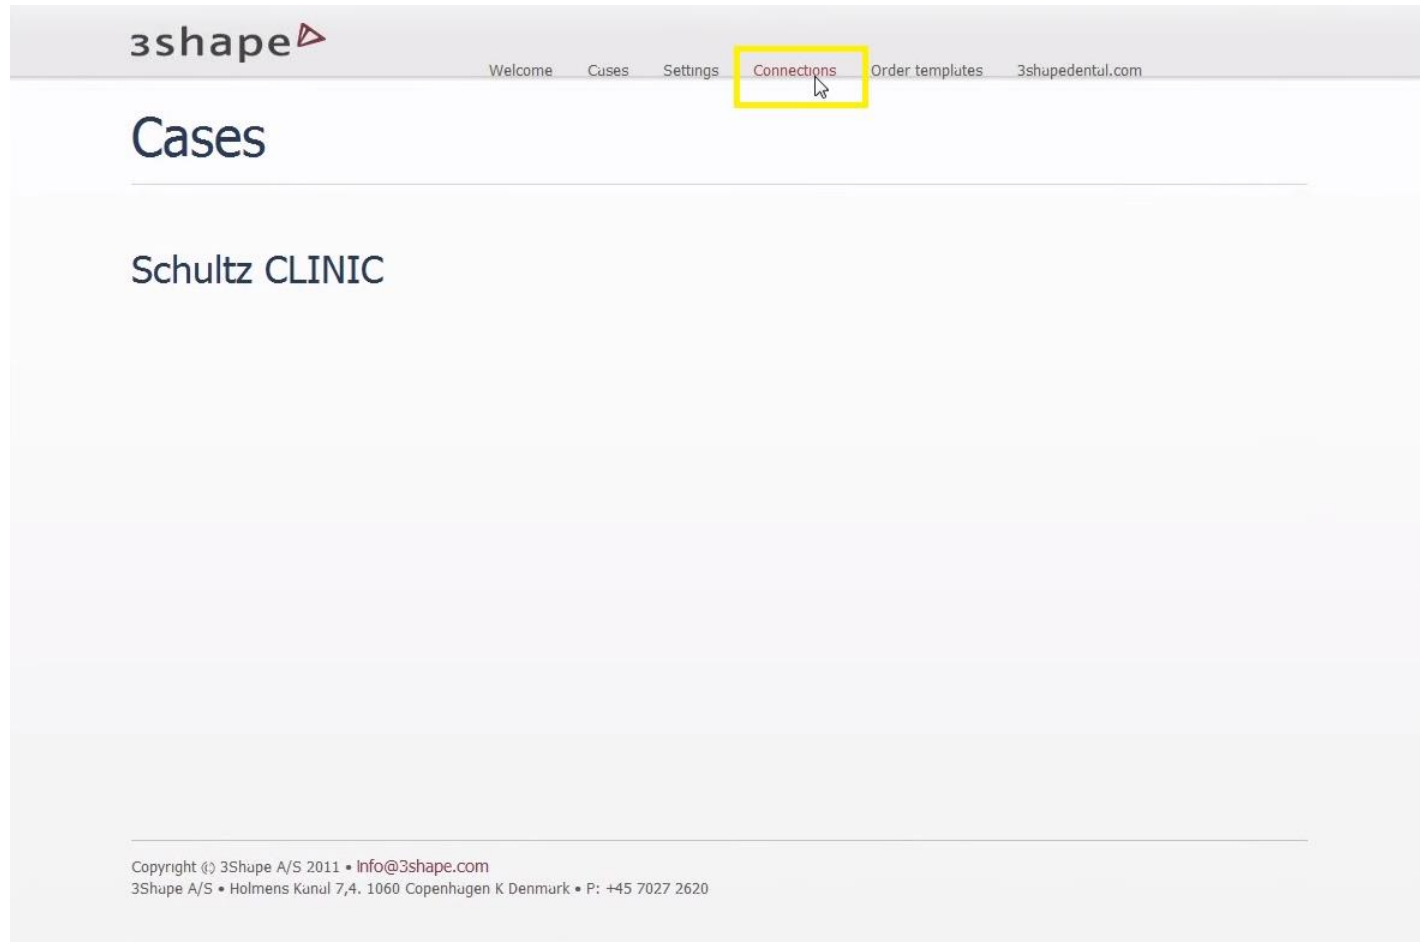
3shape

Welcome Cases Settings Connections Order templates 3shapedental.com

Cases

Schultz CLINIC

Copyright (c) 3Shape A/S 2011 • info@3shape.com
3Shape A/S • Holmens Kanal 7,4. 1060 Copenhagen K Denmark • P: +45 7027 2620